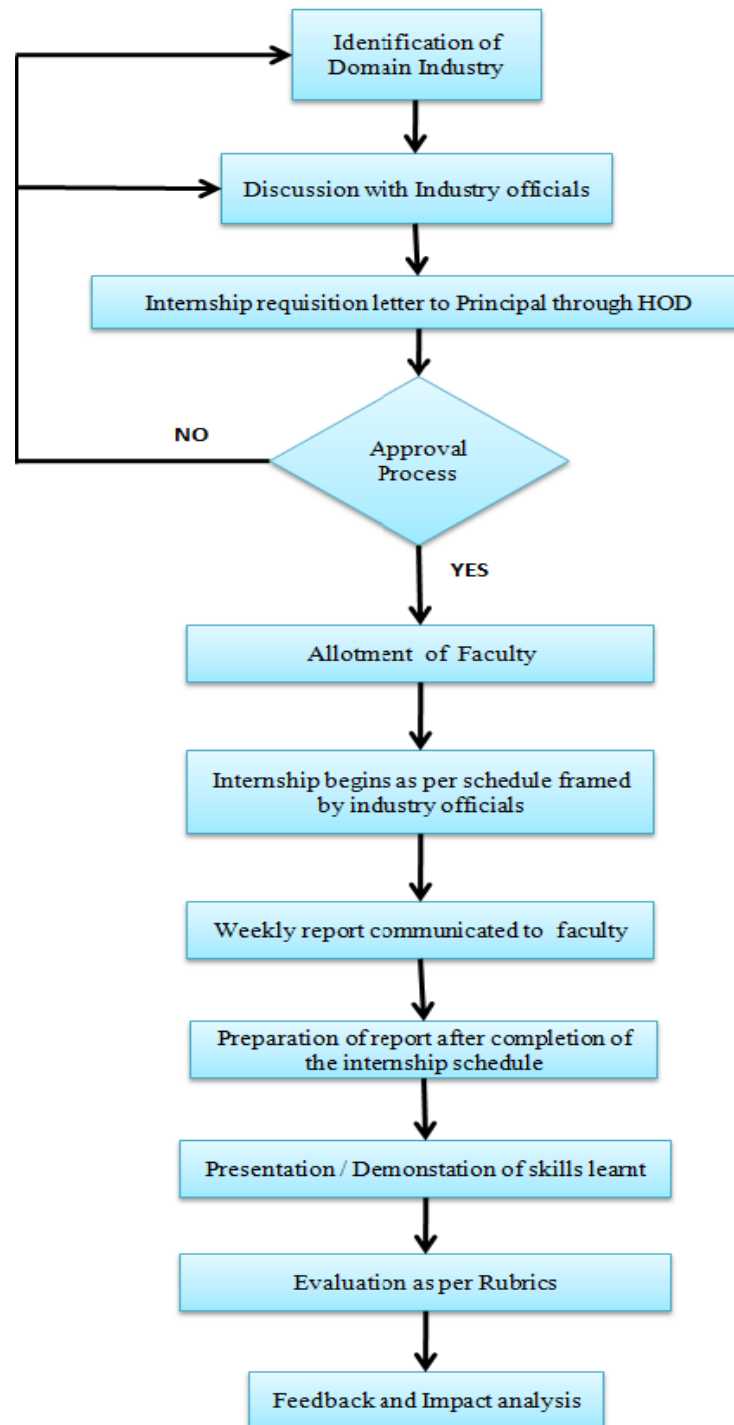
Identification of Domain Industry

Discussion with Industry officials

Internship requisition letter to Principal through HOD

NO

Approval Process

YES

Allotment of Faculty

Internship begins as per schedule framed by industry officials

Weekly report communicated to faculty

Preparation of report after completion of the internship schedule

Presentation / Demonstation of skills learnt

Evaluation as per Rubrics

Feedback and Impact analysis